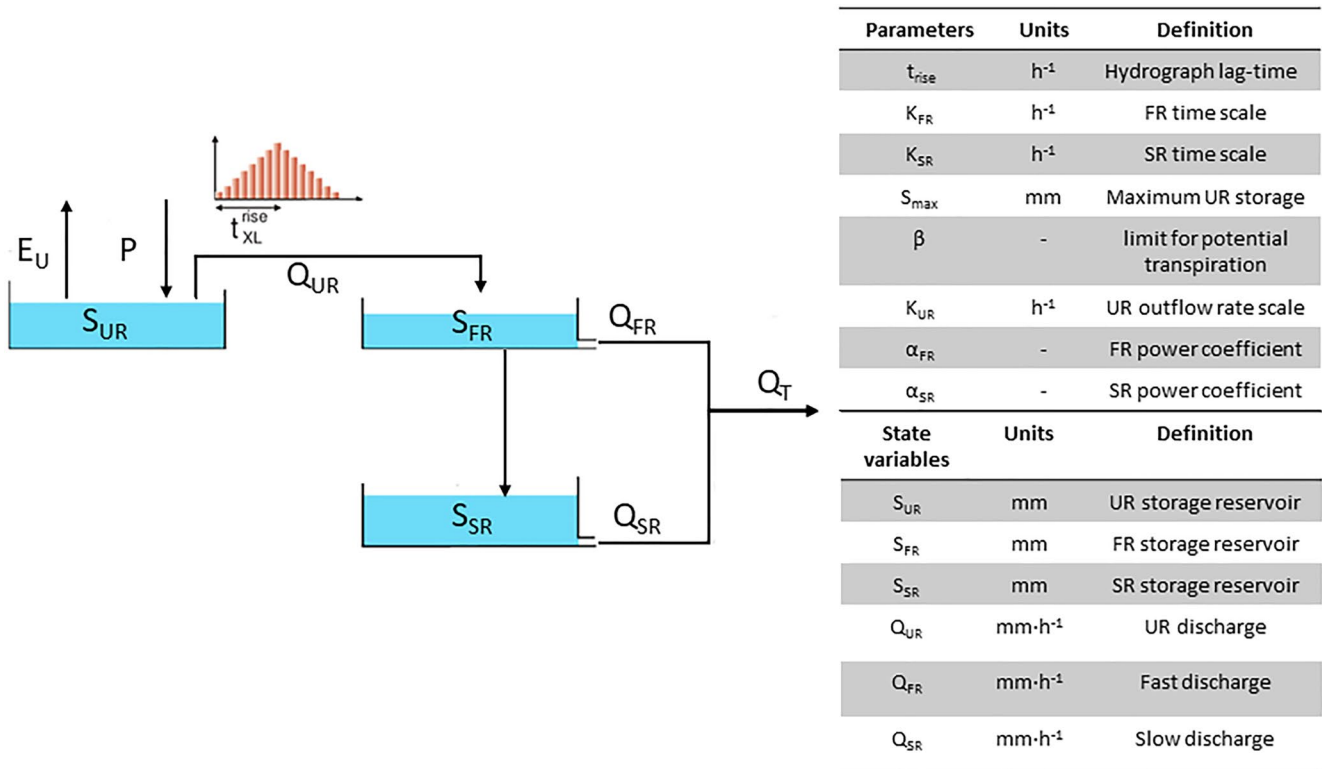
$t_{XL}^{rise}$

$E_U$

P

$Q_{UR}$

$S_{UR}$

$S_{FR}$

$Q_{FR}$

$Q_T$

$S_{SR}$

$Q_{SR}$

| Parameters | Units | Definition |
|---|---|---|
| $t_{rise}$ | $h^{-1}$ | Hydrograph lag-time |
| $K_{FR}$ | $h^{-1}$ | FR time scale |
| $K_{SR}$ | $h^{-1}$ | SR time scale |
| $S_{max}$ | mm | Maximum UR storage |
| $\beta$ | - | limit for potential transpiration |
| $K_{UR}$ | $h^{-1}$ | UR outflow rate scale |
| $\alpha_{FR}$ | - | FR power coefficient |
| $\alpha_{SR}$ | - | SR power coefficient |

| State variables | Units | Definition |
|---|---|---|
| $S_{UR}$ | mm | UR storage reservoir |
| $S_{FR}$ | mm | FR storage reservoir |
| $S_{SR}$ | mm | SR storage reservoir |
| $Q_{UR}$ | $mm{\cdot}h^{-1}$ | UR discharge |
| $Q_{FR}$ | $mm{\cdot}h^{-1}$ | Fast discharge |
| $Q_{SR}$ | $mm{\cdot}h^{-1}$ | Slow discharge |